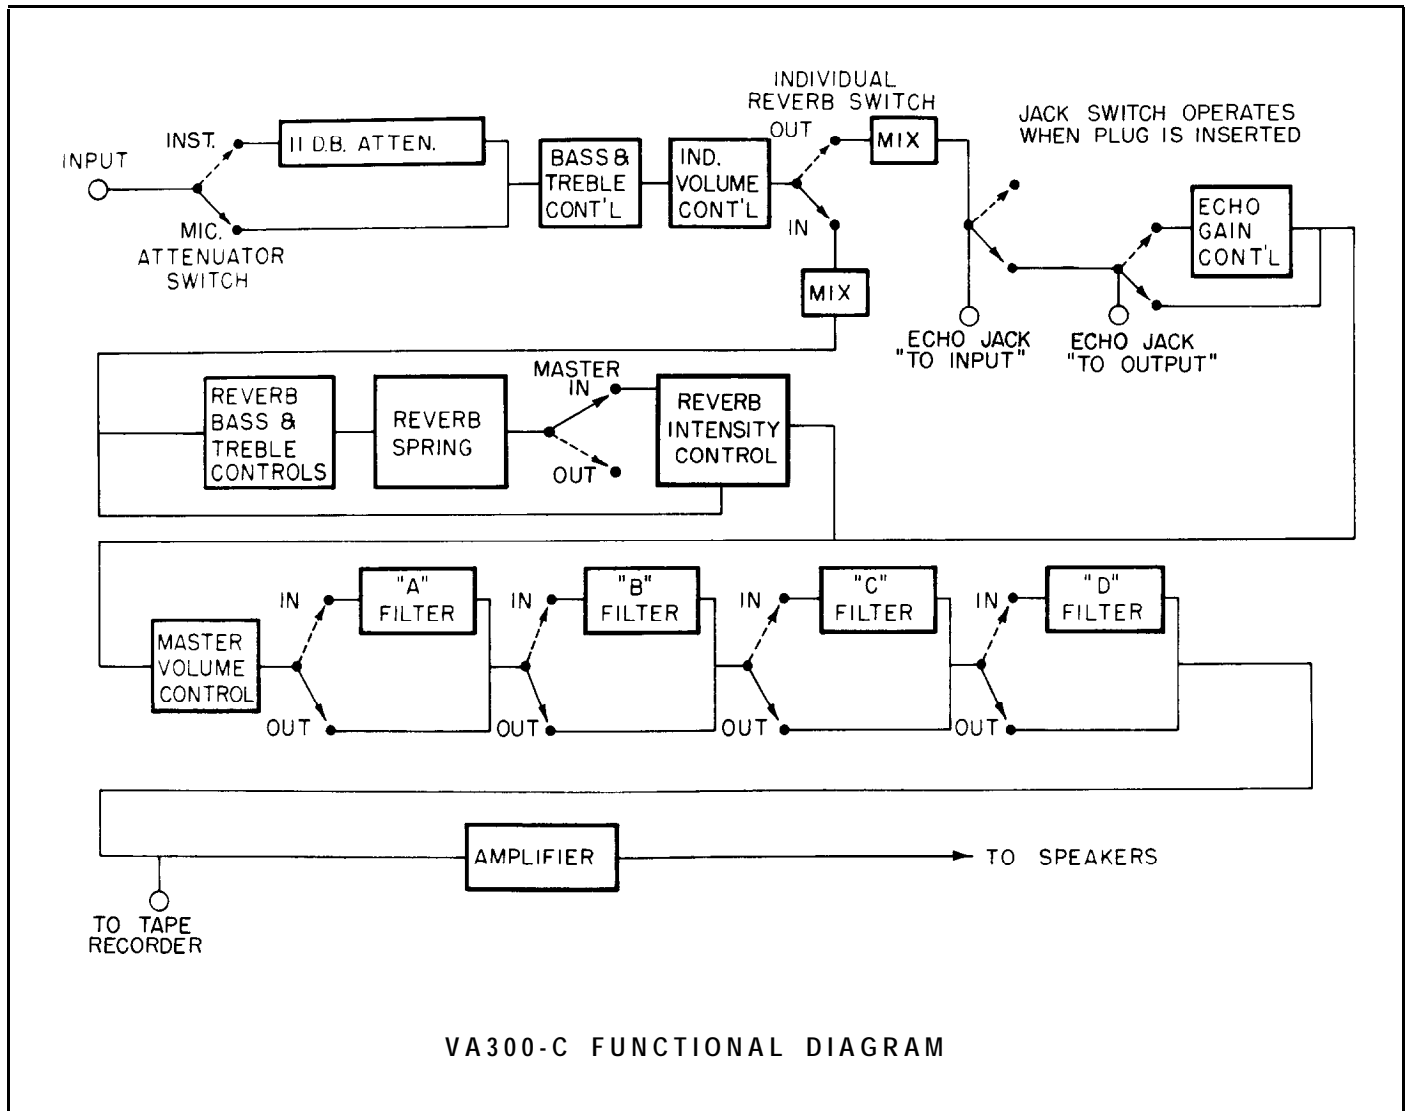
INPUT

INST.

11 D.B. ATTEN.

MIC.
ATTENUATOR
SWITCH

BASS &
TREBLE
CONT'L

IND.
VOLUME
CONT'L

INDIVIDUAL
REVERB SWITCH

OUT

MIX

IN

MIX

JACK SWITCH OPERATES
WHEN PLUG IS INSERTED

ECHO
GAIN
CONT'L

ECHO JACK
"TO INPUT"

ECHO JACK
"TO OUTPUT"

REVERB
BASS &
TREBLE
CONTROLS

REVERB
SPRING

MASTER
IN

OUT

REVERB
INTENSITY
CONTROL

MASTER
VOLUME
CONTROL

IN

"A"
FILTER

OUT

IN

"B"
FILTER

OUT

IN

"C"
FILTER

OUT

IN

"D"
FILTER

OUT

AMPLIFIER

TO SPEAKERS

TO TAPE
RECORDER

VA300-C FUNCTIONAL DIAGRAM